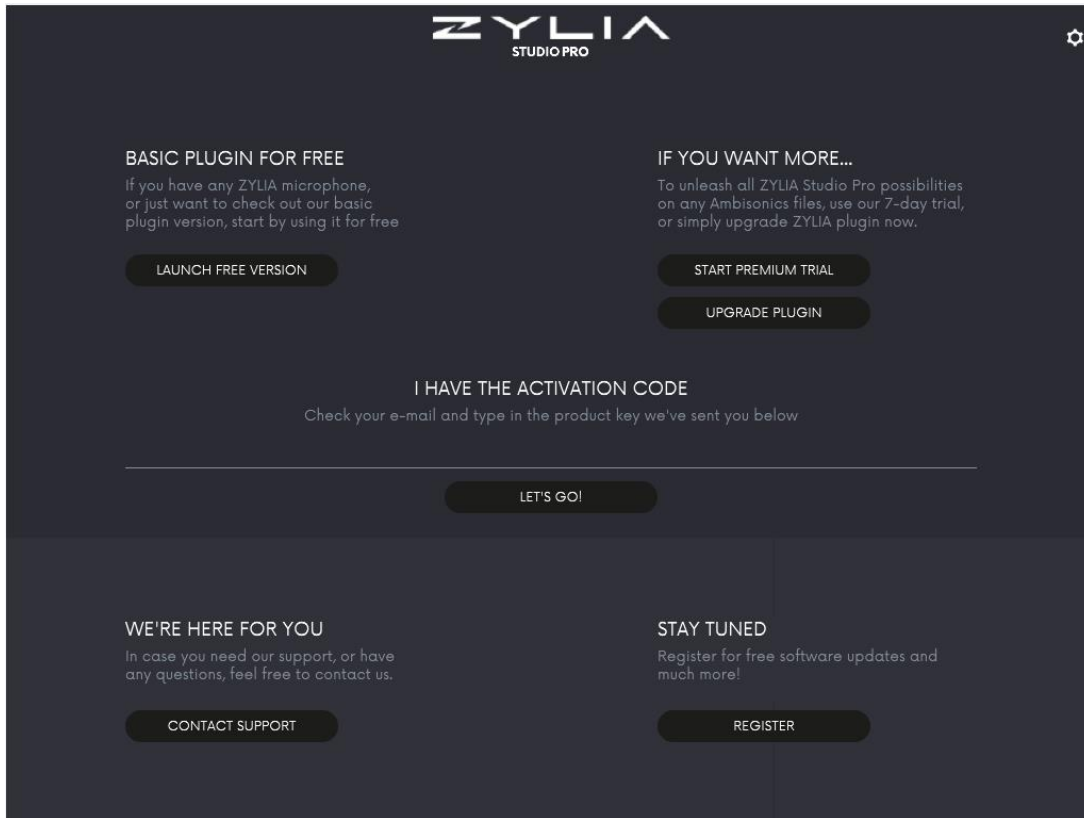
ZYLIA
STUDIO PRO

BASIC PLUGIN FOR FREE
If you have any ZYLIA microphone, or just want to check out our basic plugin version, start by using it for free

LAUNCH FREE VERSION

IF YOU WANT MORE...
To unleash all ZYLIA Studio Pro possibilities on any Ambisonics files, use our 7-day trial, or simply upgrade ZYLIA plugin now.

START PREMIUM TRIAL

UPGRADE PLUGIN

I HAVE THE ACTIVATION CODE
Check your e-mail and type in the product key we've sent you below

LET'S GO!

WE'RE HERE FOR YOU
In case you need our support, or have any questions, feel free to contact us.

CONTACT SUPPORT

STAY TUNED
Register for free software updates and much more!

REGISTER